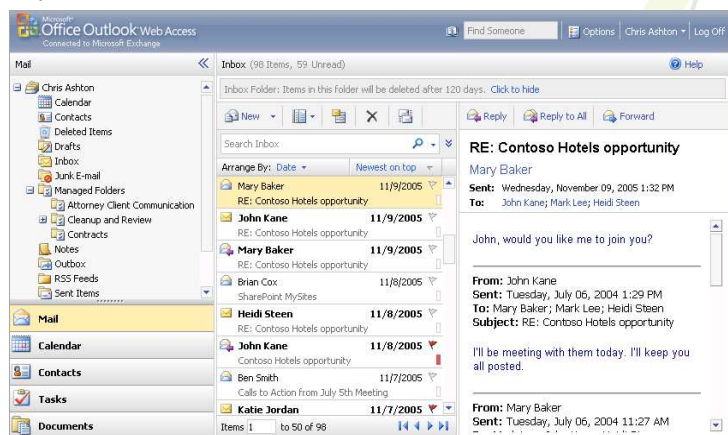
Microsoft Office Outlook Web Access
Connected to Microsoft Exchange

Find Someone | Options | Chris Ashton | Log Off

Mail

Chris Ashton
Calendar
Contacts
Deleted Items
Drafts
Inbox
Junk E-mail
Managed Folders
Attorney Client Communication
Cleanup and Review
Contracts
Notes
Outbox
RSS Feeds
Sent Items

Mail
Calendar
Contacts
Tasks
Documents

Inbox (98 Items, 59 Unread)

Help

Inbox Folder: Items in this folder will be deleted after 120 days. Click to hide

New

Search Inbox

Arrange By: Date | Newest on top

Mary Baker 11/9/2005
RE: Contoso Hotels opportunity
John Kane 11/9/2005
RE: Contoso Hotels opportunity
Mary Baker 11/9/2005
RE: Contoso Hotels opportunity
Brian Cox 11/8/2005
SharePoint MySites
Heidi Steen 11/8/2005
RE: Contoso Hotels opportunity
John Kane 11/8/2005
Contoso Hotels opportunity
Ben Smith 11/7/2005
Calls to Action from July 5th Meeting
Katie Jordan 11/7/2005

Items 1 to 50 of 98

Reply | Reply to All | Forward

RE: Contoso Hotels opportunity
Mary Baker
Sent: Wednesday, November 09, 2005 1:32 PM
To: John Kane; Mark Lee; Heidi Steen

John, would you like me to join you?

From: John Kane
Sent: Tuesday, July 06, 2004 1:29 PM
To: Mary Baker; Mark Lee; Heidi Steen
Subject: RE: Contoso Hotels opportunity

I'll be meeting with them today. I'll keep you all posted.

From: Mary Baker
Sent: Tuesday, July 06, 2004 11:27 AM